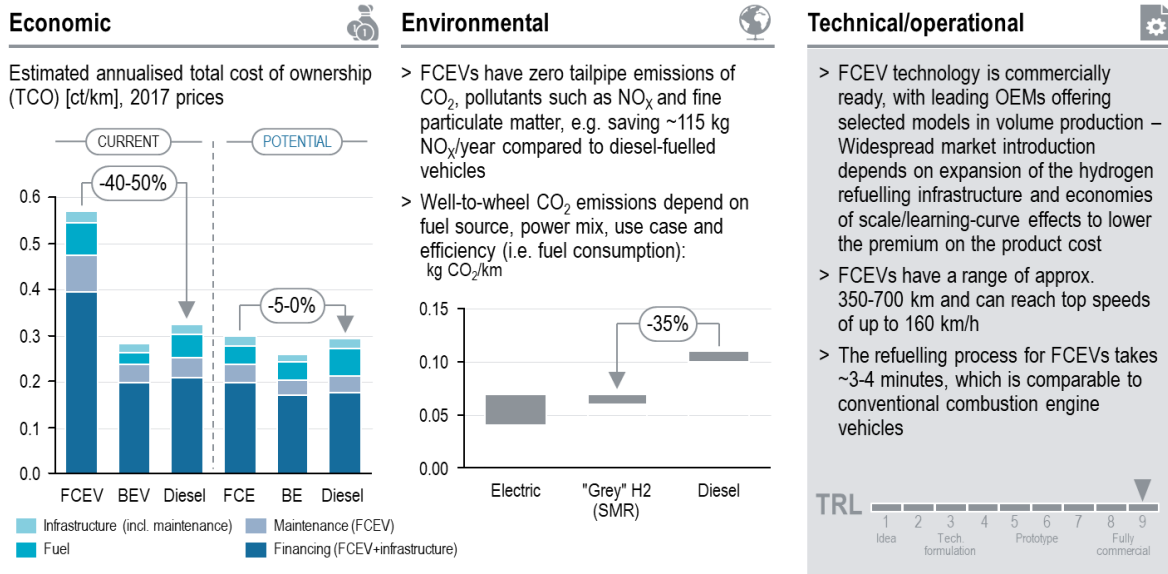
Economic

Estimated annualised total cost of ownership (TCO) [ct/km], 2017 prices

CURRENT

POTENTIAL

-40-50%

-5-0%

0.6
0.5
0.4
0.3
0.2
0.1
0.0

FCEV BEV Diesel FCE BE Diesel

Infrastructure (incl. maintenance)
Maintenance (FCEV)
Fuel
Financing (FCEV+infrastructure)

Environmental

> FCEVs have zero tailpipe emissions of $CO_2$, pollutants such as $NO_X$ and fine particulate matter, e.g. saving ~115 kg $NO_X$/year compared to diesel-fuelled vehicles

> Well-to-wheel $CO_2$ emissions depend on fuel source, power mix, use case and efficiency (i.e. fuel consumption):

kg $CO_2$/km

-35%

0.15
0.10
0.05
0.00

Electric "Grey" H2 (SMR) Diesel

Technical/operational

> FCEV technology is commercially ready, with leading OEMs offering selected models in volume production – Widespread market introduction depends on expansion of the hydrogen refuelling infrastructure and economies of scale/learning-curve effects to lower the premium on the product cost

> FCEVs have a range of approx. 350-700 km and can reach top speeds of up to 160 km/h

> The refuelling process for FCEVs takes ~3-4 minutes, which is comparable to conventional combustion engine vehicles

TRL
1 2 3 4 5 6 7 8 9
Idea Tech. formulation Prototype Fully commercial